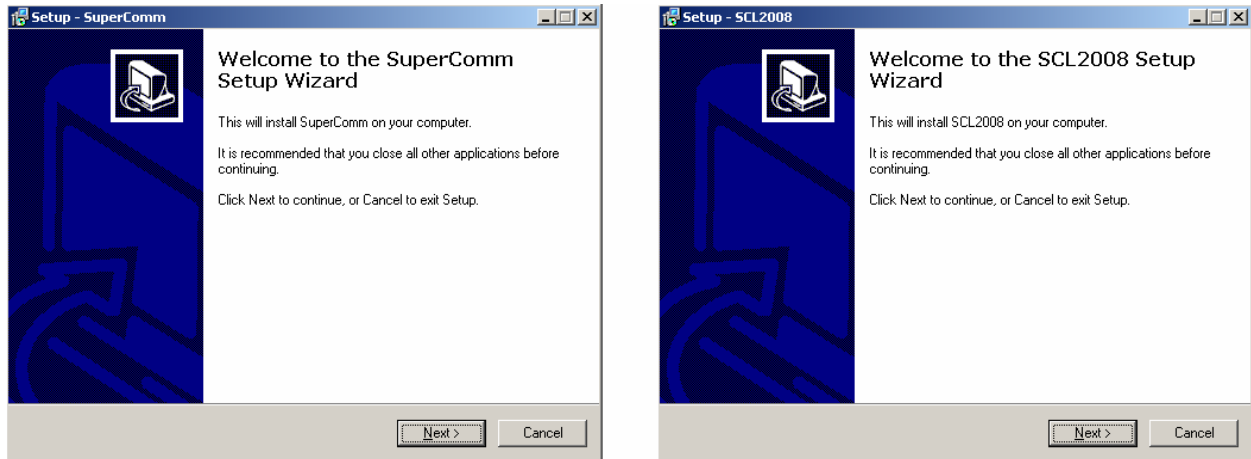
Setup - SuperComm

Welcome to the SuperComm Setup Wizard

This will install SuperComm on your computer.

It is recommended that you close all other applications before continuing.

Click Next to continue, or Cancel to exit Setup.

Next >

Cancel

Setup - SCL2008

Welcome to the SCL2008 Setup Wizard

This will install SCL2008 on your computer.

It is recommended that you close all other applications before continuing.

Click Next to continue, or Cancel to exit Setup.

Next >

Cancel